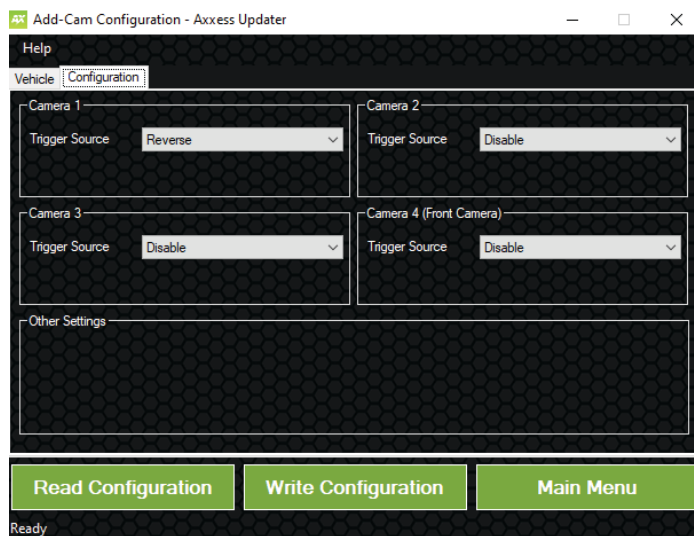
AX Add-Cam Configuration - Axxess Updater

Help

Vehicle Configuration

Camera 1
Trigger Source Reverse

Camera 2
Trigger Source Disable

Camera 3
Trigger Source Disable

Camera 4 (Front Camera)
Trigger Source Disable

Other Settings

Read Configuration
Write Configuration
Main Menu

Ready